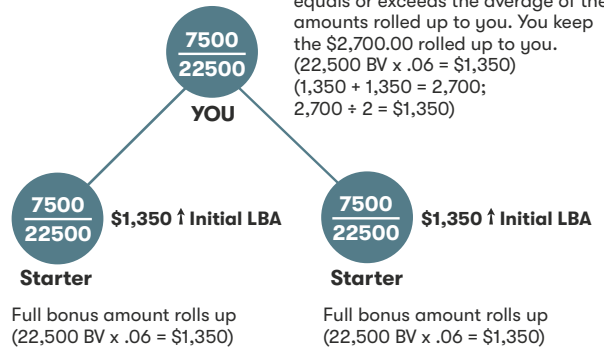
equals or exceeds the average of the amounts rolled up to you. You keep the $2,700.00 rolled up to you. (22,500 BV x .06 = $1,350) (1,350 + 1,350 = 2,700; 2,700 ÷ 2 = $1,350)

$\frac{7500}{22500}$

YOU

$\frac{7500}{22500}$

$1,350 ↑ Initial LBA

Starter

Full bonus amount rolls up (22,500 BV x .06 = $1,350)

$\frac{7500}{22500}$

$1,350 ↑ Initial LBA

Starter

Full bonus amount rolls up (22,500 BV x .06 = $1,350)